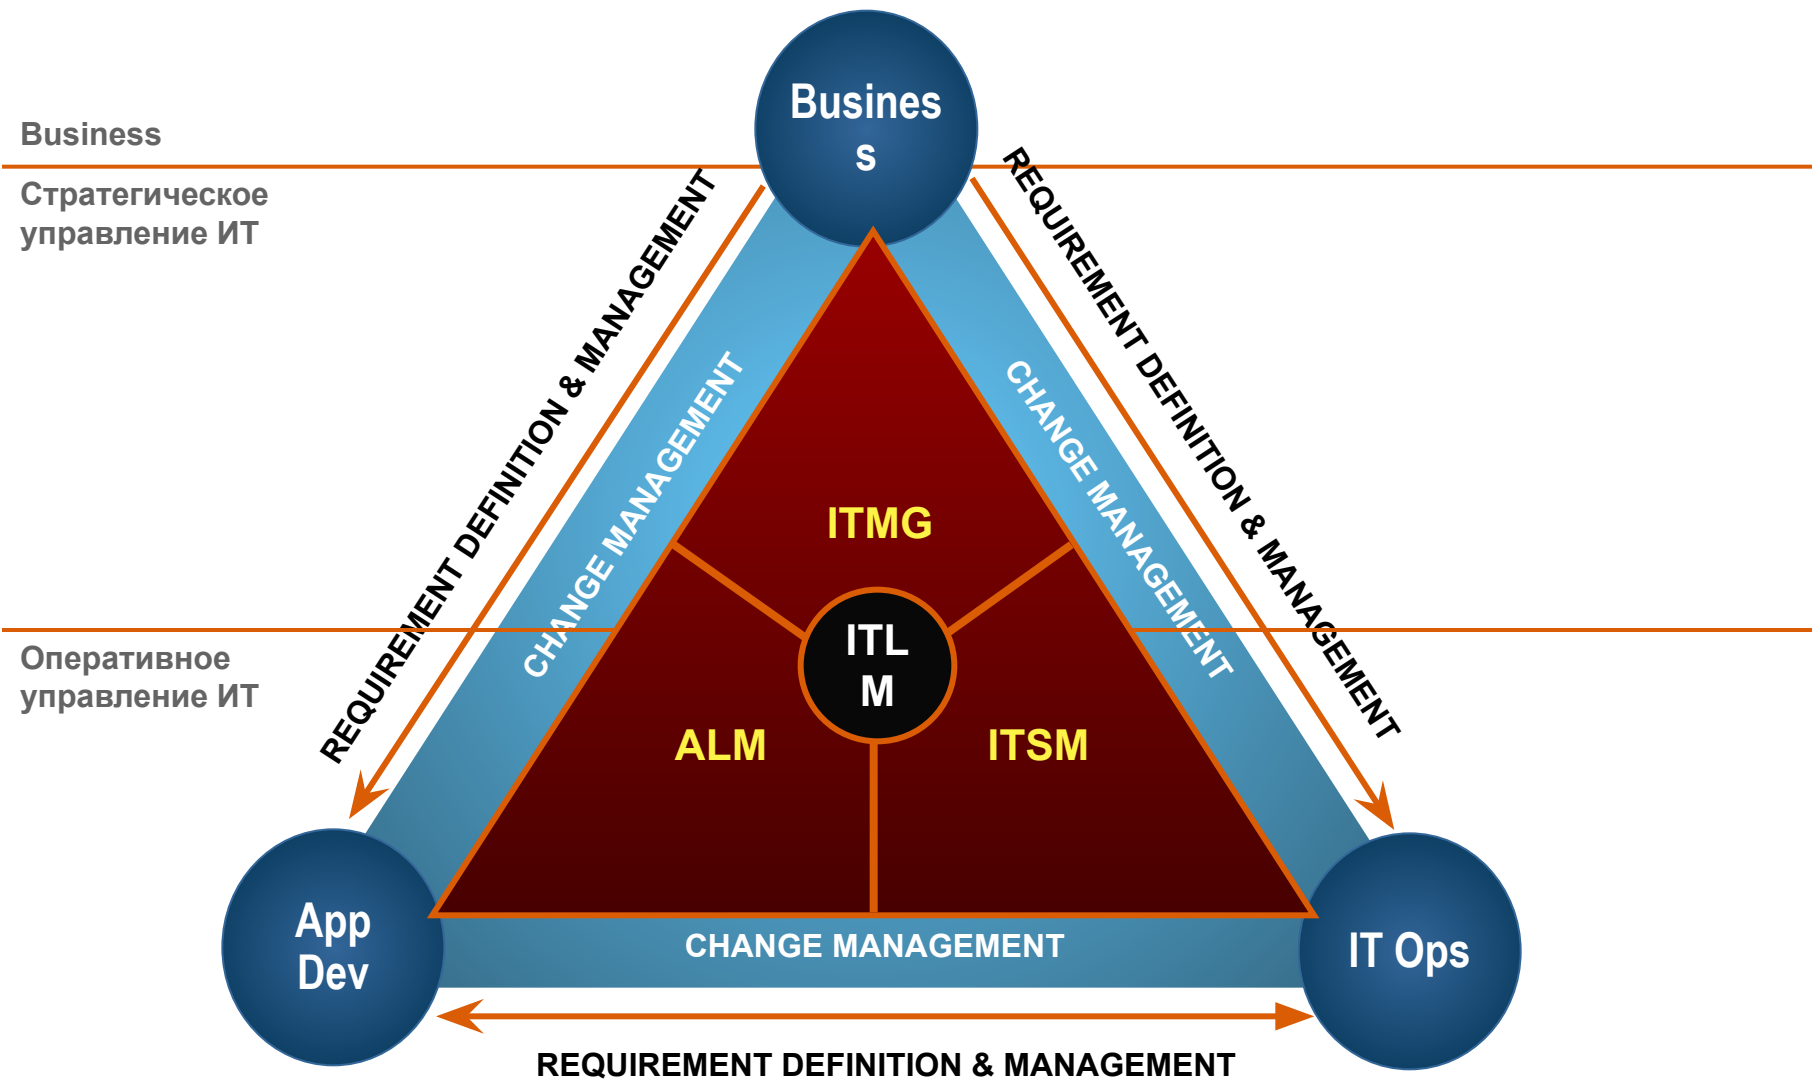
Business

Business

Стратегическое управление ИТ

REQUIREMENT DEFINITION & MANAGEMENT

REQUIREMENT DEFINITION & MANAGEMENT

CHANGE MANAGEMENT

CHANGE MANAGEMENT

ITMG

ITLM

ALM

ITSM

Оперативное управление ИТ

App Dev

IT Ops

CHANGE MANAGEMENT

REQUIREMENT DEFINITION & MANAGEMENT